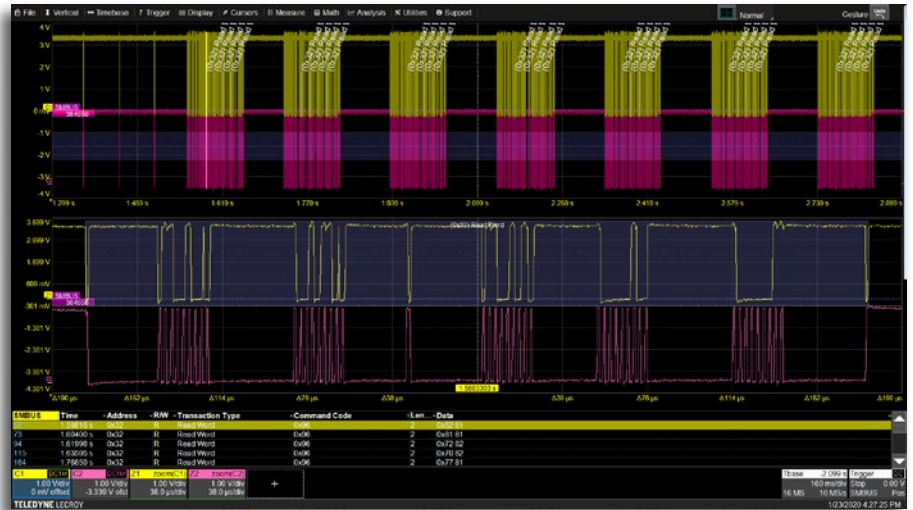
File Vertical Timebase Trigger Display Cursors Measure Math Analysis Utilities Support

Normal

Gesture

4 V
3 V
2 V
1 V
0 mV
SMBUS
-1 V
-2 V
-3 V
-4 V

1.299 s
1.459 s
1.619 s
1.779 s
1.939 s
2.099 s
2.259 s
2.419 s
2.579 s
2.739 s
2.899 s

3.699 V
2.699 V
1.699 V
699 mV
SMBUS
-301 mV
-1.301 V
-2.301 V
-3.301 V
-4.301 V

(0x32) Read Word

Δ190 µs
Δ152 µs
Δ114 µs
Δ76 µs
Δ38 µs
Δ38 µs
Δ76 µs
Δ114 µs
Δ152 µs
Δ190 µs

1.5883333 s

| SMBUS | Time | Address | R/W | Transaction Type | Command Code | Len... | Data |
|---|---|---|---|---|---|---|---|
| 52 | 1.59815 s | 0x32 | R | Read Word | 0x96 | 2 | 0x62 61 |
| 73 | 1.60400 s | 0x32 | R | Read Word | 0x96 | 2 | 0x61 61 |
| 94 | 1.61998 s | 0x32 | R | Read Word | 0x96 | 2 | 0x72 62 |
| 115 | 1.63595 s | 0x32 | R | Read Word | 0x96 | 2 | 0x70 62 |
| 184 | 1.76859 s | 0x32 | R | Read Word | 0x96 | 2 | 0x77 61 |

C1 DC1M
1.00 V/div
0 mV offset

C2 DC1M
1.00 V/div
-3.339 V ofst

Z1 zoom(C1)
1.00 V/div
38.0 µs/div

Z2 zoom(C2)
1.00 V/div
38.0 µs/div

+

Tbase 2.099 s
160 ms/div
16 MS 10 MS/s

Trigger
Stop 0.00 V
SMBUS Pos

TELEDYNE LECROY

1/23/2020 4:27:25 PM